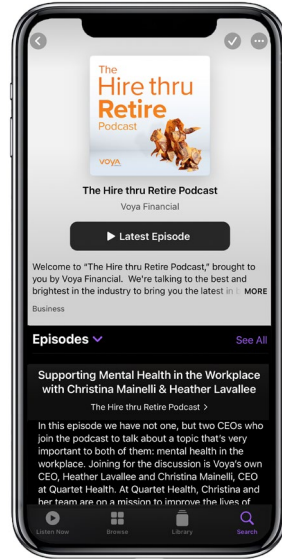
The Hire thru Retire Podcast

VOYA

The Hire thru Retire Podcast

Voya Financial

▶ Latest Episode

Welcome to "The Hire thru Retire Podcast," brought to you by Voya Financial. We're talking to the best and brightest in the industry to bring you the latest in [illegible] MORE

Business

Episodes

See All

Supporting Mental Health in the Workplace with Christina Mainelli & Heather Lavallee

The Hire thru Retire Podcast >

In this episode we have not one, but two CEOs who join the podcast to talk about a topic that's very important to both of them: mental health in the workplace. Joining for the discussion is Voya's own CEO, Heather Lavallee and Christina Mainelli, CEO at Quartet Health. At Quartet Health, Christina and her team are on a mission to improve the lives of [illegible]

Listen Now

Browse

Library

Search